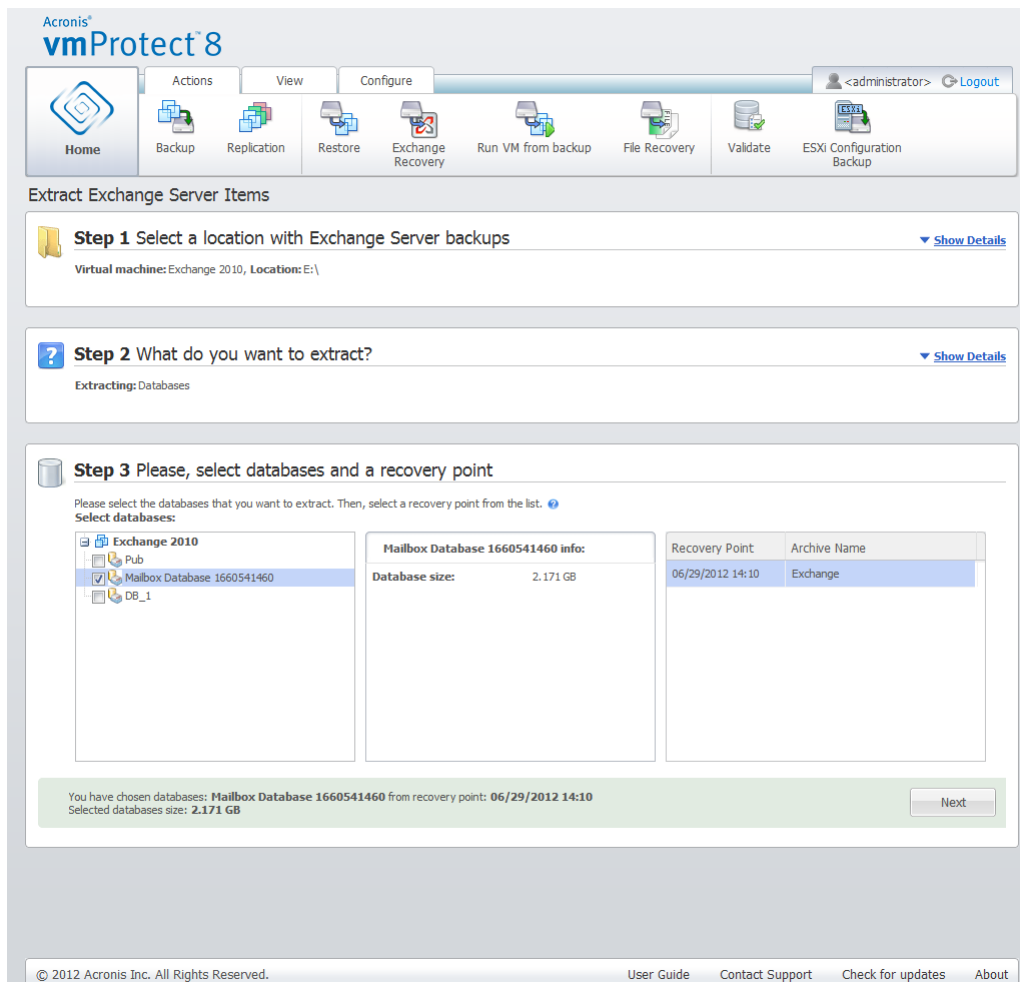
Acronis®
vmProtect™ 8

Actions | View | Configure

<administrator> Logout

Home

Backup
Replication
Restore
Exchange Recovery
Run VM from backup
File Recovery
Validate
ESXi Configuration Backup

Extract Exchange Server Items

**Step 1** Select a location with Exchange Server backups
Show Details
**Virtual machine:** Exchange 2010, **Location:** E:\

**Step 2** What do you want to extract?
Show Details
**Extracting:** Databases

**Step 3** Please, select databases and a recovery point

Please select the databases that you want to extract. Then, select a recovery point from the list.
**Select databases:**

Exchange 2010
Pub
Mailbox Database 1660541460
DB_1

Mailbox Database 1660541460 info:

Database size: 2.171 GB

| Recovery Point | Archive Name |
|---|---|
| 06/29/2012 14:10 | Exchange |

You have chosen databases: **Mailbox Database 1660541460** from recovery point: **06/29/2012 14:10**
Selected databases size: **2.171 GB**

Next

© 2012 Acronis Inc. All Rights Reserved.
User Guide
Contact Support
Check for updates
About